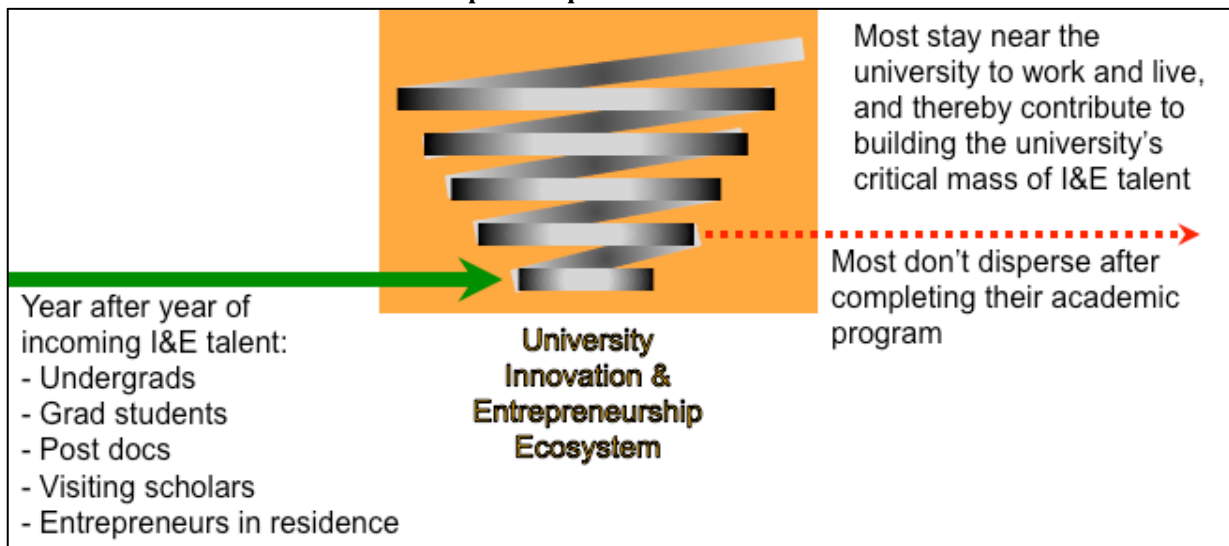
Most stay near the university to work and live, and thereby contribute to building the university's critical mass of I&E talent

Most don't disperse after completing their academic program

Year after year of incoming I&E talent:
- Undergrads
- Grad students
- Post docs
- Visiting scholars
- Entrepreneurs in residence

University Innovation & Entrepreneurship Ecosystem